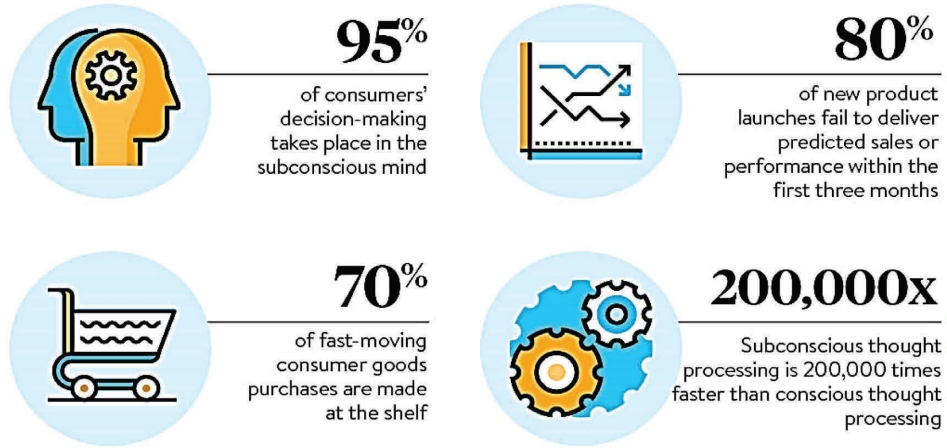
95%

of consumers' decision-making takes place in the subconscious mind

80%

of new product launches fail to deliver predicted sales or performance within the first three months

70%

of fast-moving consumer goods purchases are made at the shelf

200,000x

Subconscious thought processing is 200,000 times faster than conscious thought processing